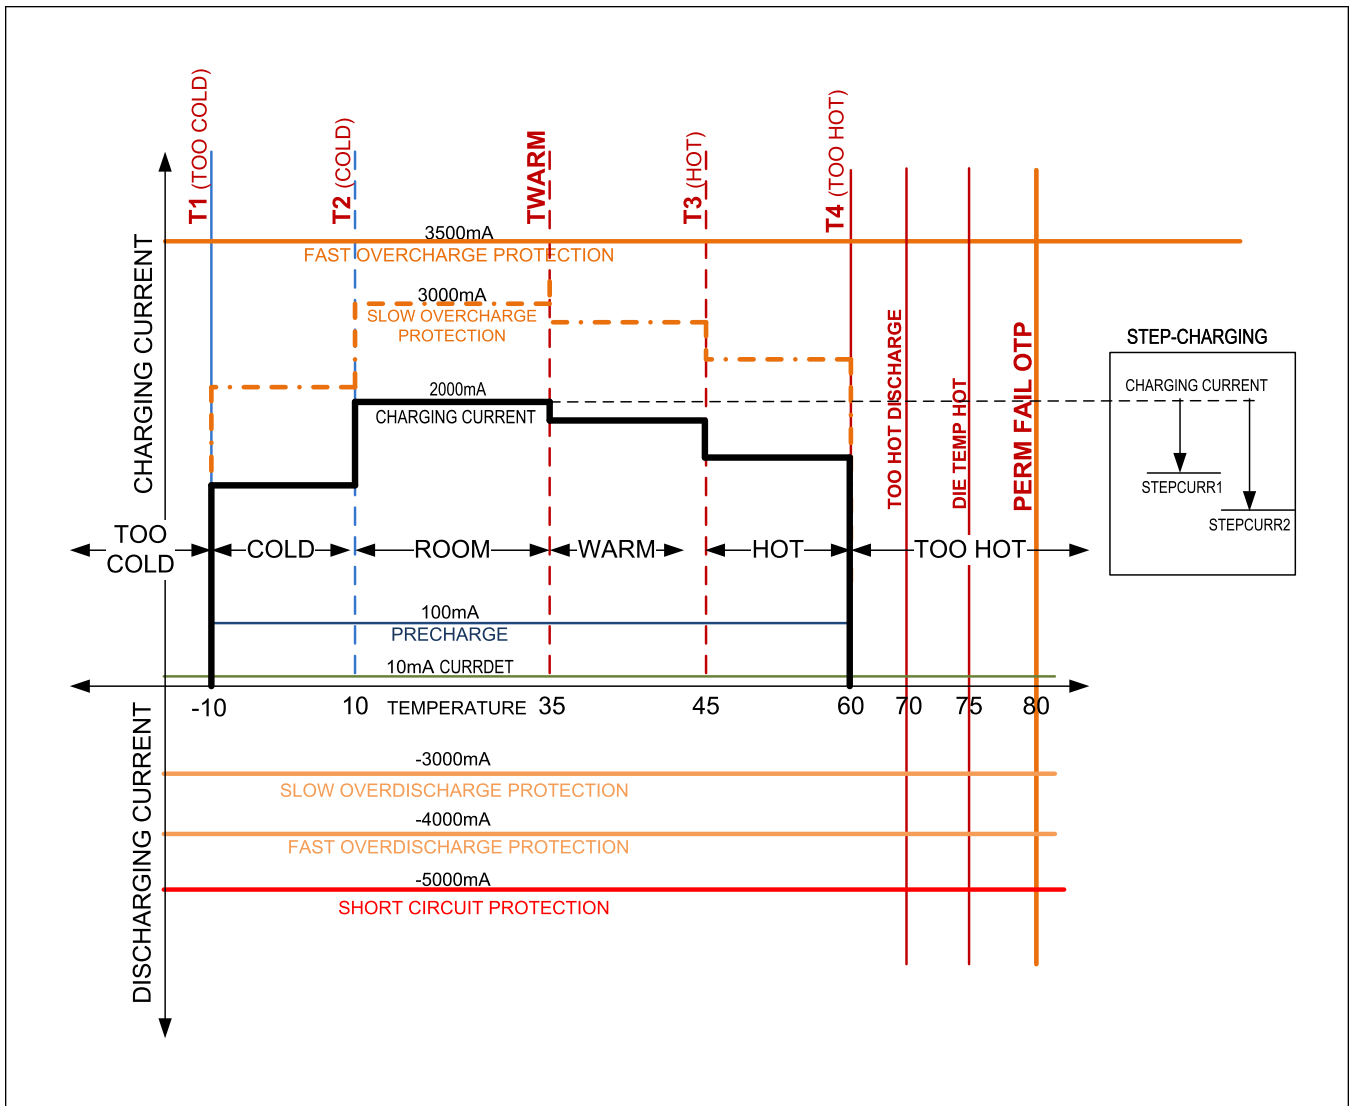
T1 (TOO COLD)
T2 (COLD)
TWARM
T3 (HOT)
T4 (TOO HOT)

CHARGING CURRENT

3500mA
FAST OVERCHARGE PROTECTION
3000mA
SLOW OVERCHARGE PROTECTION
2000mA
CHARGING CURRENT

TOO HOT DISCHARGE
DIE TEMP HOT
PERM FAIL OTP

STEP-CHARGING
CHARGING CURRENT
STEPCURR1
STEPCURR2

TOO COLD
COLD
ROOM
WARM
HOT
TOO HOT

100mA
PRECHARGE
10mA CURRDET

-10
10
TEMPERATURE
35
45
60
70
75
80

DISCHARGING CURRENT

-3000mA
SLOW OVERDISCHARGE PROTECTION
-4000mA
FAST OVERDISCHARGE PROTECTION
-5000mA
SHORT CIRCUIT PROTECTION